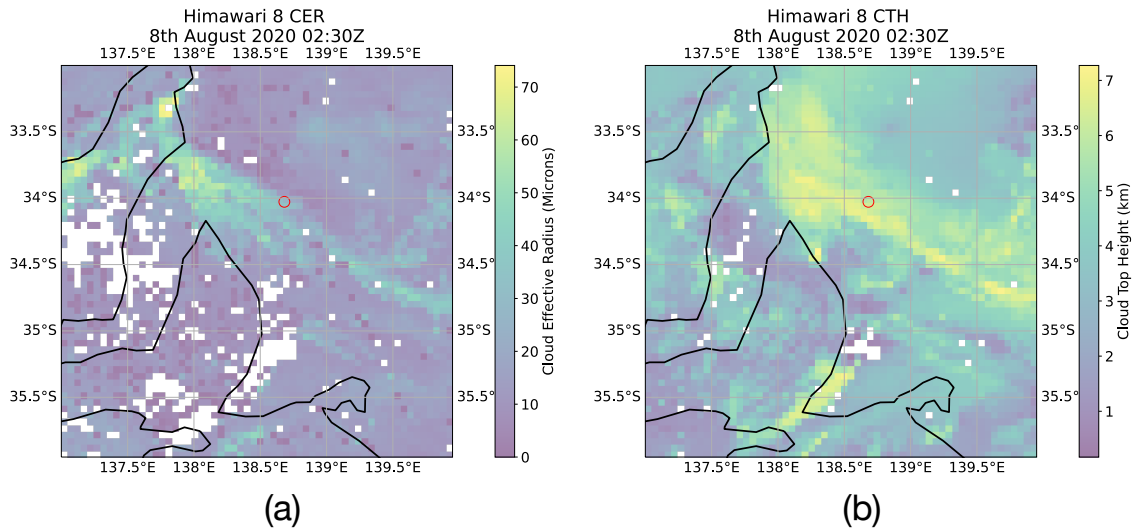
Himawari 8 CER
8th August 2020 02:30Z

137.5°E 138°E 138.5°E 139°E 139.5°E

33.5°S
34°S
34.5°S
35°S
35.5°S

33.5°
34°S
34.5°
35°S
35.5°

137.5°E 138°E 138.5°E 139°E 139.5°E

Cloud Effective Radius (Microns)
70
60
50
40
30
20
10
0

(a)

Himawari 8 CTH
8th August 2020 02:30Z

137.5°E 138°E 138.5°E 139°E 139.5°E

33.5°S
34°S
34.5°S
35°S
35.5°S

33.5°
34°S
34.5°
35°S
35.5°

137.5°E 138°E 138.5°E 139°E 139.5°E

Cloud Top Height (km)
7
6
5
4
3
2
1

(b)